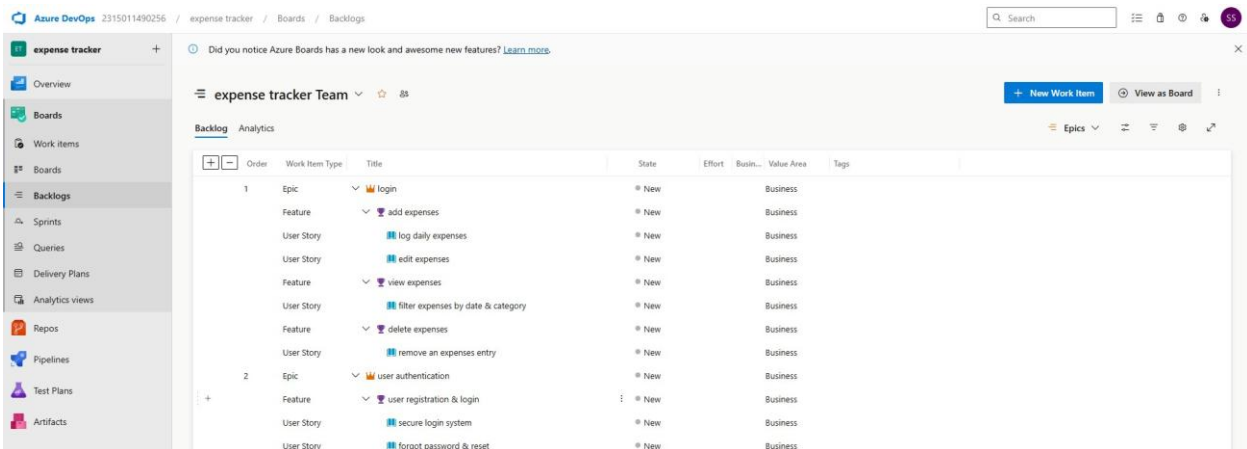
Azure DevOps 2315011490256 / expense tracker / Boards / Backlogs

Search

SS

ET expense tracker +

Overview

Boards

Work items

Boards

Backlogs

Sprints

Queries

Delivery Plans

Analytics views

Repos

Pipelines

Test Plans

Artifacts

Did you notice Azure Boards has a new look and awesome new features? Learn more.

expense tracker Team

+ New Work Item

View as Board

Backlog Analytics

Epics

| Order | Work Item Type | Title | State | Effort | Busin... | Value Area | Tags |
|---|---|---|---|---|---|---|---|
| 1 | Epic | login | New | | | Business | |
| | Feature | add expenses | New | | | Business | |
| | User Story | log daily expenses | New | | | Business | |
| | User Story | edit expenses | New | | | Business | |
| | Feature | view expenses | New | | | Business | |
| | User Story | filter expenses by date & category | New | | | Business | |
| | Feature | delete expenses | New | | | Business | |
| | User Story | remove an expenses entry | New | | | Business | |
| 2 | Epic | user authentication | New | | | Business | |
| | Feature | user registration & login | New | | | Business | |
| | User Story | secure login system | New | | | Business | |
| | User Story | forgot password & reset | New | | | Business | |